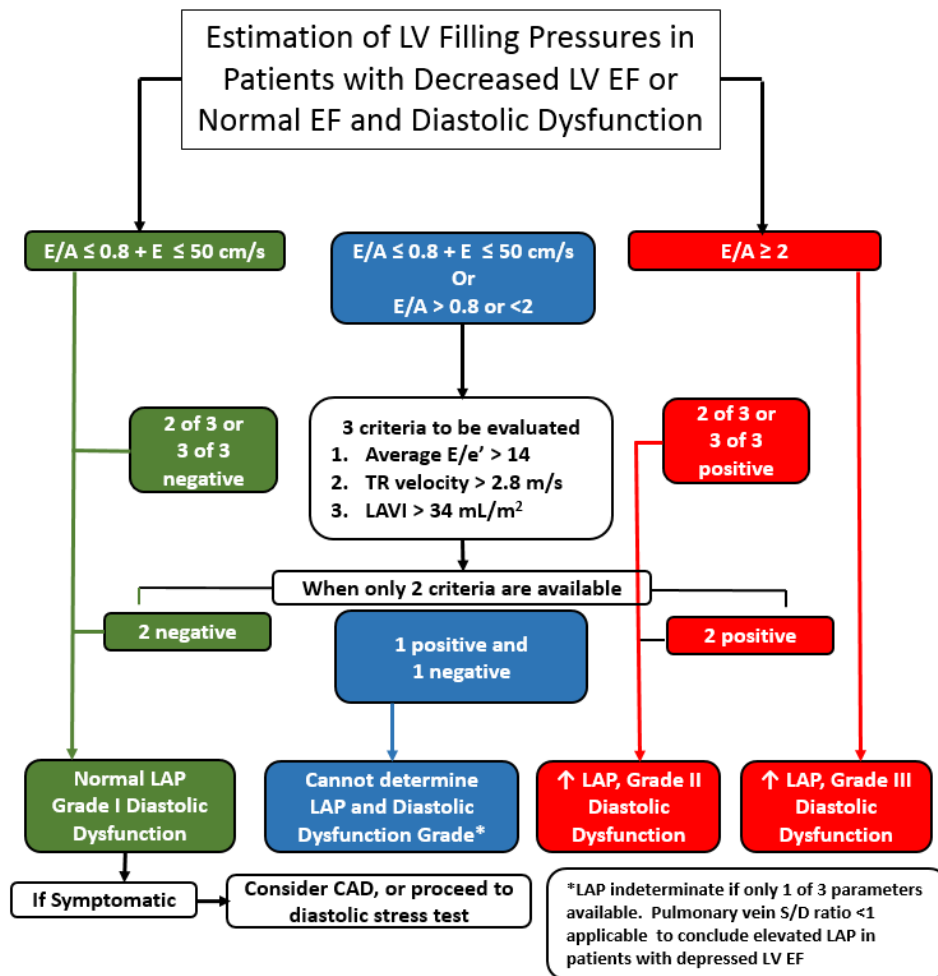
Estimation of LV Filling Pressures in Patients with Decreased LV EF or Normal EF and Diastolic Dysfunction

E/A ≤ 0.8 + E ≤ 50 cm/s

E/A ≤ 0.8 + E ≤ 50 cm/s
Or
E/A > 0.8 or <2

E/A ≥ 2

2 of 3 or 3 of 3 negative

3 criteria to be evaluated
1. Average E/e' > 14
2. TR velocity > 2.8 m/s
3. LAVI > 34 mL/m$^2$

2 of 3 or 3 of 3 positive

When only 2 criteria are available

2 negative

1 positive and 1 negative

2 positive

Normal LAP Grade I Diastolic Dysfunction

Cannot determine LAP and Diastolic Dysfunction Grade*

↑ LAP, Grade II Diastolic Dysfunction

↑ LAP, Grade III Diastolic Dysfunction

If Symptomatic

Consider CAD, or proceed to diastolic stress test

*LAP indeterminate if only 1 of 3 parameters available. Pulmonary vein S/D ratio <1 applicable to conclude elevated LAP in patients with depressed LV EF